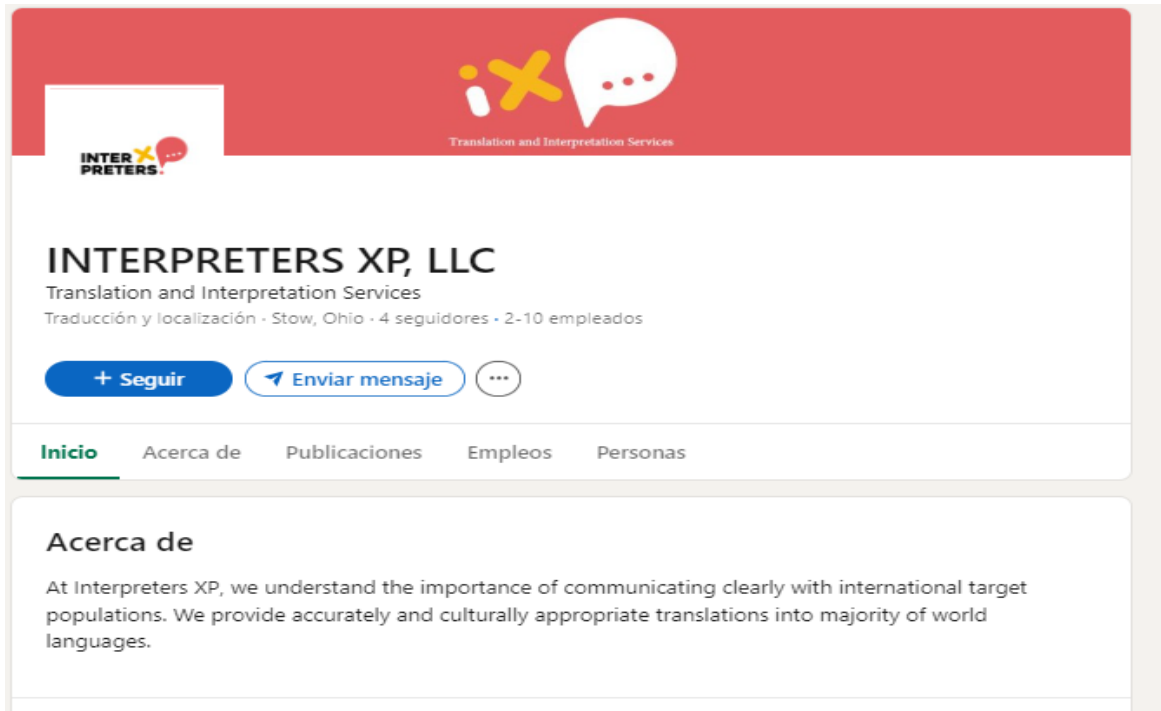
iX

Translation and Interpretation Services

INTER PRETERS.

INTERPRETERS XP, LLC

Translation and Interpretation Services

Traducción y localización · Stow, Ohio · 4 seguidores · 2-10 empleados

+ Seguir

Enviar mensaje

···

Inicio Acerca de Publicaciones Empleos Personas

Acerca de

At Interpreters XP, we understand the importance of communicating clearly with international target populations. We provide accurately and culturally appropriate translations into majority of world languages.